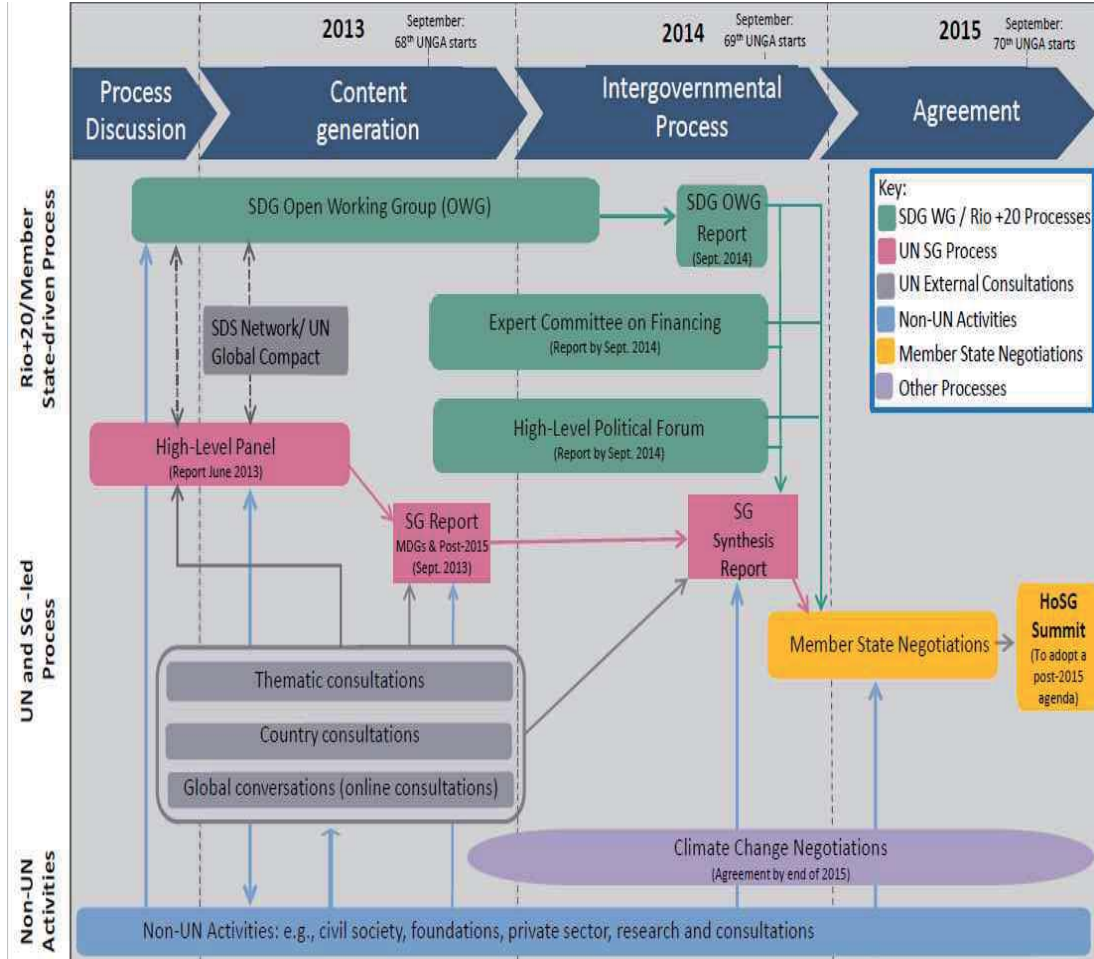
2013 September: 68th UNGA starts

2014 September: 69th UNGA starts

2015 September: 70th UNGA starts

Process Discussion

Content generation

Intergovernmental Process

Agreement

Rio+20/Member State-driven Process

UN and SG -led Process

Non-UN Activities

SDG Open Working Group (OWG)

SDG OWG Report (Sept. 2014)

Key:
SDG WG / Rio +20 Processes
UN SG Process
UN External Consultations
Non-UN Activities
Member State Negotiations
Other Processes

SDS Network/ UN Global Compact

Expert Committee on Financing (Report by Sept. 2014)

High-Level Political Forum (Report by Sept. 2014)

High-Level Panel (Report June 2013)

SG Report MDGs & Post-2015 (Sept. 2013)

SG Synthesis Report

Member State Negotiations

HoSG Summit (To adopt a post-2015 agenda)

Thematic consultations

Country consultations

Global conversations (online consultations)

Climate Change Negotiations (Agreement by end of 2015)

Non-UN Activities: e.g., civil society, foundations, private sector, research and consultations